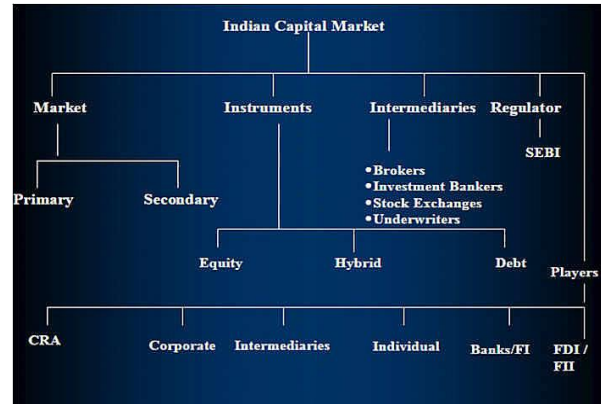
Indian Capital Market

Market

Instruments

Intermediaries

Regulator

SEBI

Primary

Secondary

• Brokers
• Investment Bankers
• Stock Exchanges
• Underwriters

Equity

Hybrid

Debt

Players

CRA

Corporate

Intermediaries

Individual

Banks/FI

FDI / FII